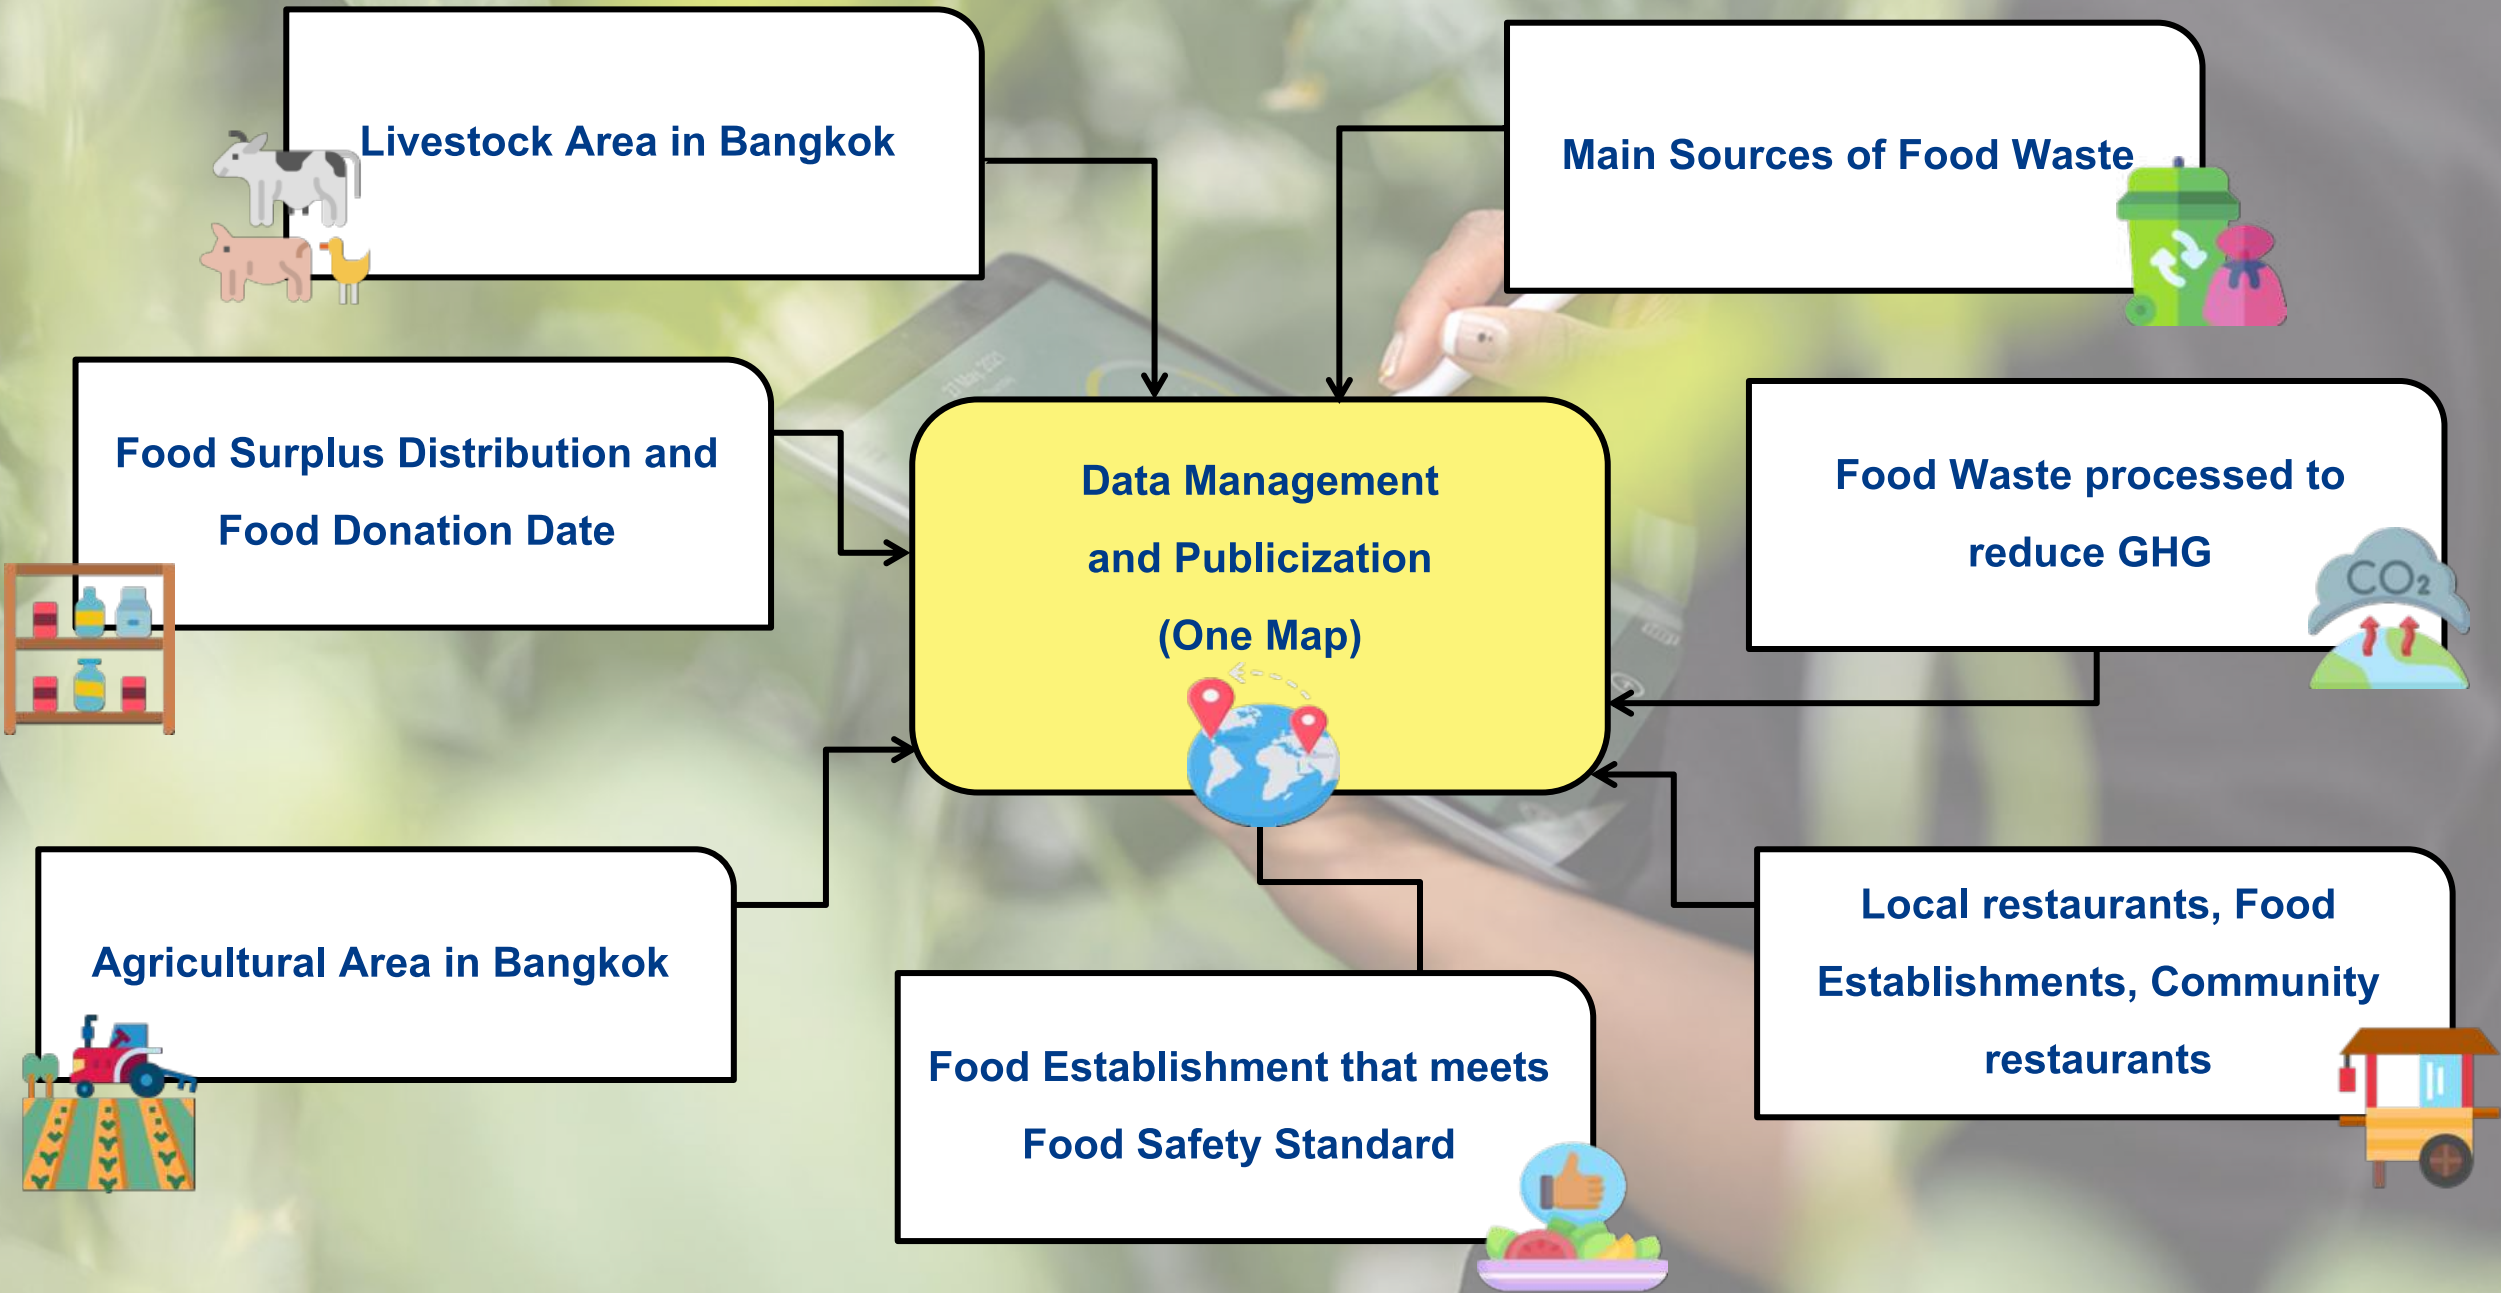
Livestock Area in Bangkok

Main Sources of Food Waste

Food Surplus Distribution and Food Donation Date

Data Management and Publicization (One Map)

Food Waste processed to reduce GHG

$CO_2$

Agricultural Area in Bangkok

Local restaurants, Food Establishments, Community restaurants

Food Establishment that meets Food Safety Standard